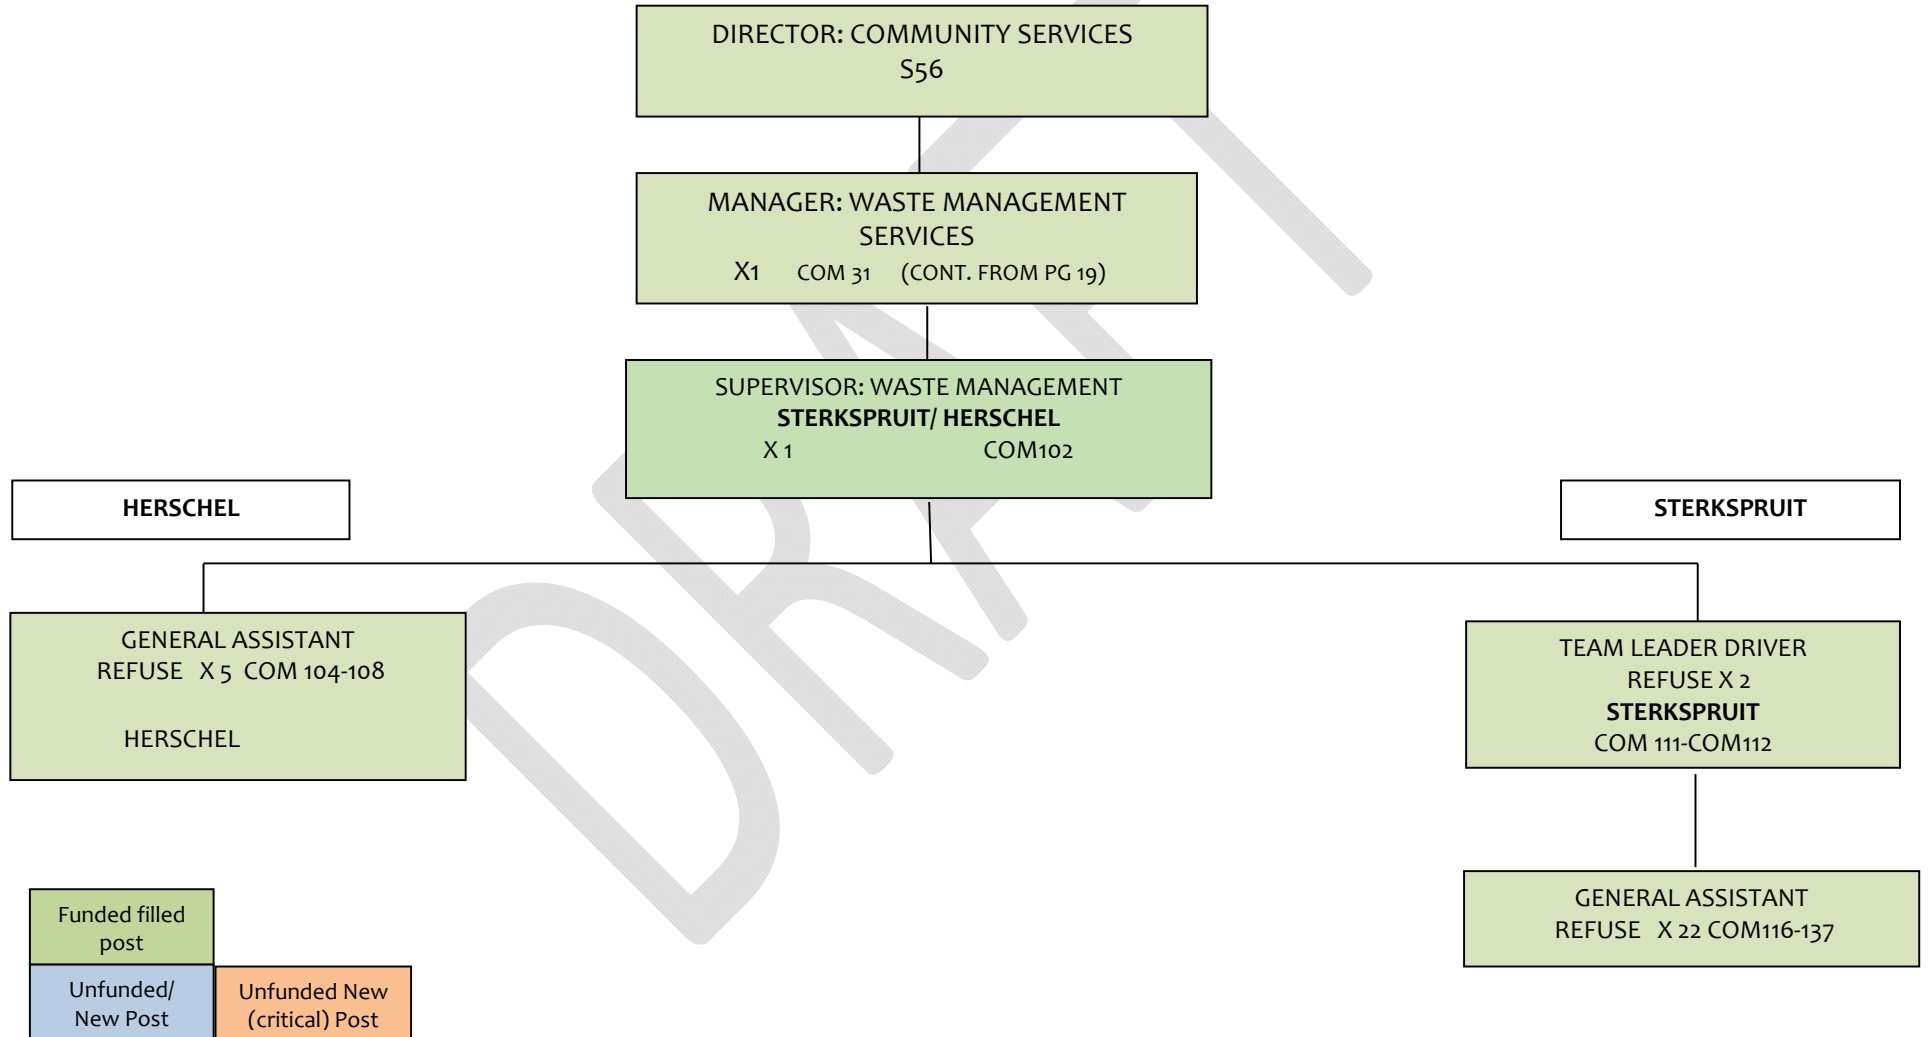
DIRECTOR: COMMUNITY SERVICES
S56

MANAGER: WASTE MANAGEMENT SERVICES
X1 COM 31 (CONT. FROM PG 19)

SUPERVISOR: WASTE MANAGEMENT
**STERKSPRUIT/ HERSCHEL**
X 1 COM102

**HERSCHEL**

**STERKSPRUIT**

GENERAL ASSISTANT
REFUSE X 5 COM 104-108

HERSCHEL

TEAM LEADER DRIVER
REFUSE X 2
**STERKSPRUIT**
COM 111-COM112

GENERAL ASSISTANT
REFUSE X 22 COM116-137

Funded filled post

Unfunded/ New Post

Unfunded New (critical) Post

DRAFT